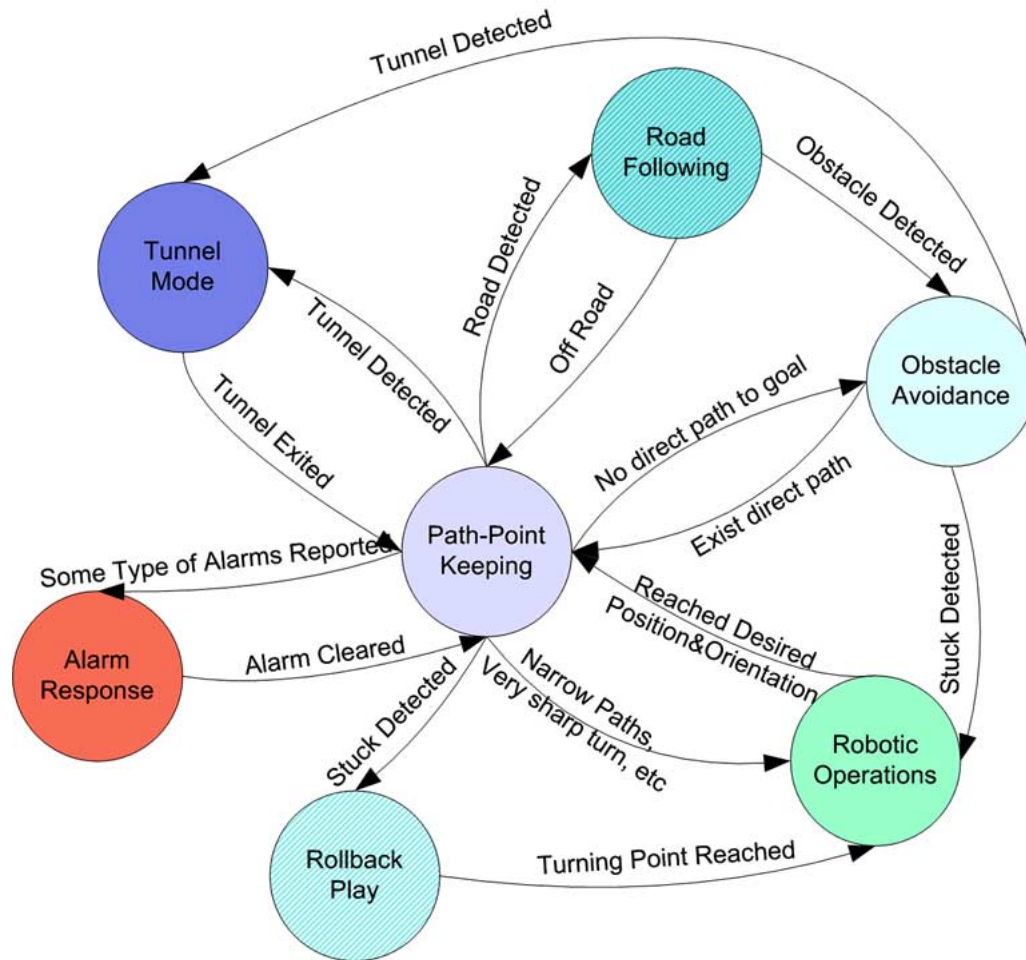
Tunnel Detected

Road Following

Tunnel Mode

Road Detected

Obstacle Detected

Tunnel Detected

Off Road

Obstacle Avoidance

No direct path to goal

Tunnel Exited

Exist direct path

Path-Point Keeping

Some Type of Alarms Reported

Stuck Detected

Reached Desired Position&Orientation

Alarm Response

Alarm Cleared

Narrow Paths, Very sharp turn, etc

Stuck Detected

Robotic Operations

Rollback Play

Turning Point Reached